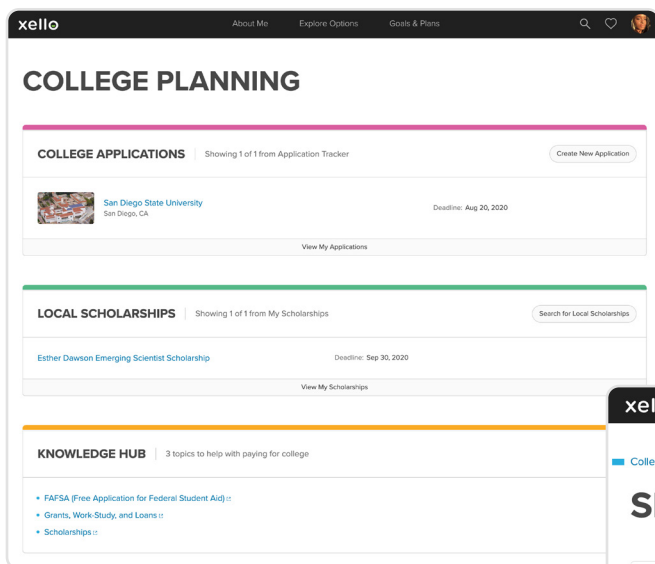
xello

About Me Explore Options Goals & Plans

COLLEGE PLANNING

COLLEGE APPLICATIONS | Showing 1 of 1 from Application Tracker

Create New Application

San Diego State University
San Diego, CA

Deadline: Aug 20, 2020

View My Applications

LOCAL SCHOLARSHIPS | Showing 1 of 1 from My Scholarships

Search for Local Scholarships

Esther Dawson Emerging Scientist Scholarship

Deadline: Sep 30, 2020

View My Scholarships

KNOWLEDGE HUB | 3 topics to help with paying for college

• FAFSA (Free Application for Federal Student Aid)
• Grants, Work-Study, and Loans
• Scholarships

xel

Colle

S